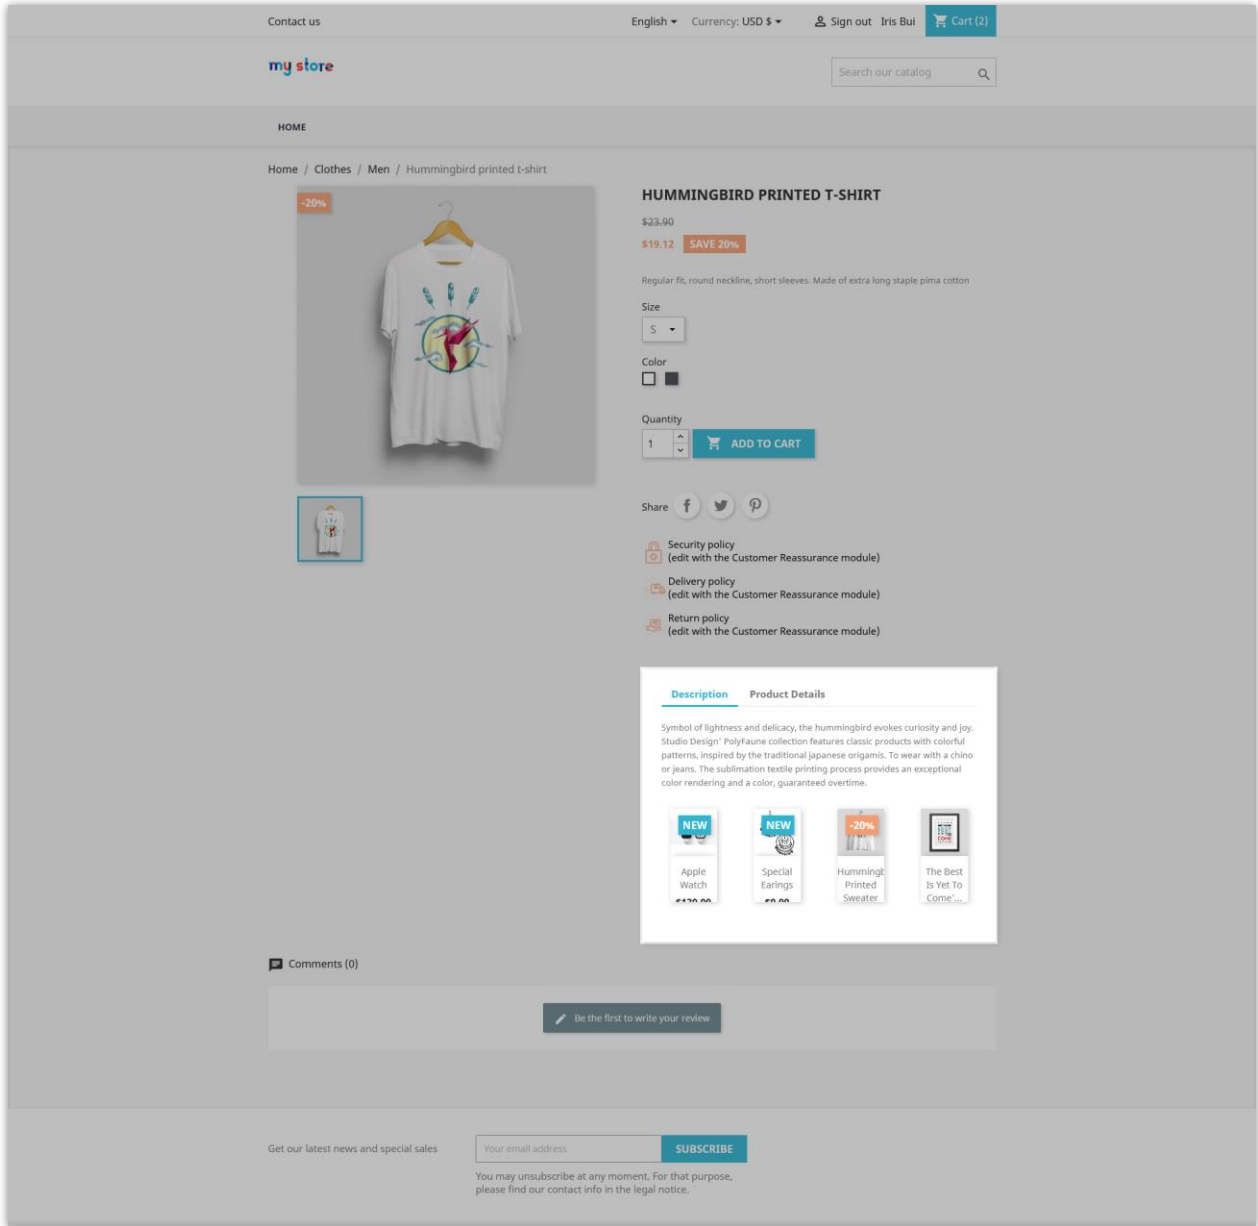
Contact us

English ▾ Currency: USD $ ▾ Sign out Iris Bui Cart (2)

my store

Search our catalog

HOME

Home / Clothes / Men / Hummingbird printed t-shirt

-20%

HUMMINGBIRD PRINTED T-SHIRT

$23.90

$19.12 SAVE 20%

Regular fit, round neckline, short sleeves. Made of extra long staple pima cotton

Size

S

Color

Quantity

1

ADD TO CART

Share

Security policy
(edit with the Customer Reassurance module)

Delivery policy
(edit with the Customer Reassurance module)

Return policy
(edit with the Customer Reassurance module)

Description Product Details

Symbol of lightness and delicacy, the hummingbird evokes curiosity and joy. Studio Design' PolyFaune collection features classic products with colorful patterns, inspired by the traditional japanese origamis. To wear with a chino or jeans. The sublimation textile printing process provides an exceptional color rendering and a color, guaranteed overtime.

NEW
Apple Watch
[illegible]

NEW
Special Earings
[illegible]

-20%
Hummingb Printed Sweater

The Best Is Yet To Come'...

Comments (0)

Be the first to write your review

Get our latest news and special sales

Your email address

SUBSCRIBE

You may unsubscribe at any moment. For that purpose, please find our contact info in the legal notice.